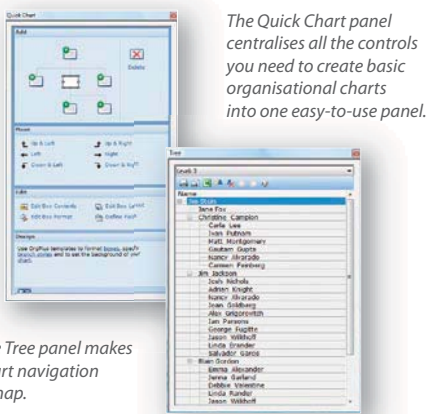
Quick Chart

Add

Delete

Move

Up & Left

Up & Right

Left

Right

Down & Left

Down & Right

Edit

Edit Box Contents

Edit Box Layout

Edit Box Format

Define Box

Design

Use OrgPlus templates to format boxes, sizes, branch styles and to set the background of your chart.

The Quick Chart panel centralises all the controls you need to create basic organisational charts into one easy-to-use panel.

Tree

Level 3

Name

Joe Smith

Jane Fox

Christina Campion

Carla Lee

Ivan Putnam

Matt Montgomery

Gautam Gupta

Nancy Alvarado

Carmen Feinberg

Jim Jackson

Josh Nichols

Adrian Knight

Nancy Alvarado

Jean Goldberg

Alex Grigorovitch

Ian Parsons

George Fugitte

Jason Wildhoff

Linda Brander

Salvador Garcia

Blain Gordon

Emma Alexander

Jenna Gailand

Debbie Valentine

Linda Runder

Jason Wildhoff

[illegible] Tree panel makes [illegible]rt navigation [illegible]ap.